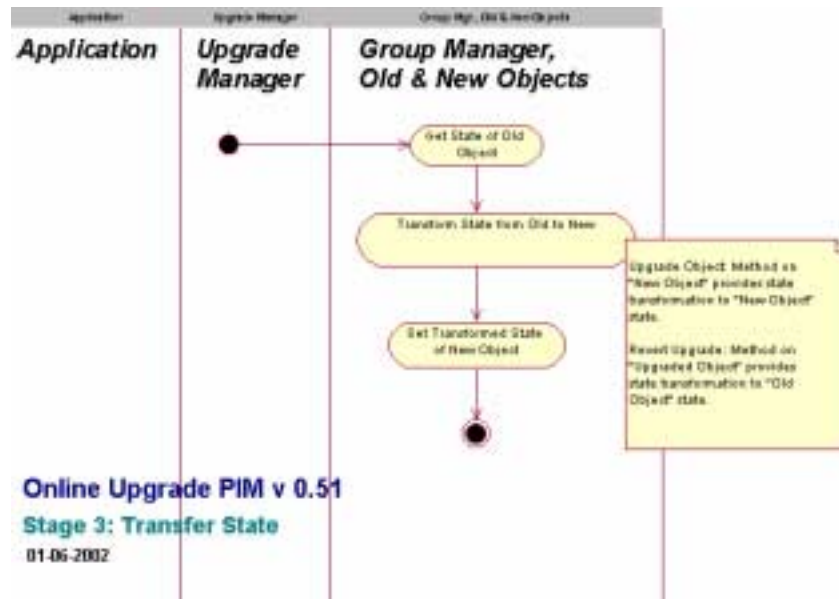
Application | Upgrade Manager | Group Mgr., Old & New Objects

Application

Upgrade Manager

Group Manager, Old & New Objects

Get State of Old Object

Transform State from Old to New

Get Transformed State of New Object

Upgrade Object: Method on "New Object" provides state transformation to "New Object" state.

Revert Upgrade: Method on "Upgraded Object" provides state transformation to "Old Object" state.

Online Upgrade PIM v 0.51

Stage 3: Transfer State

01-06-2002